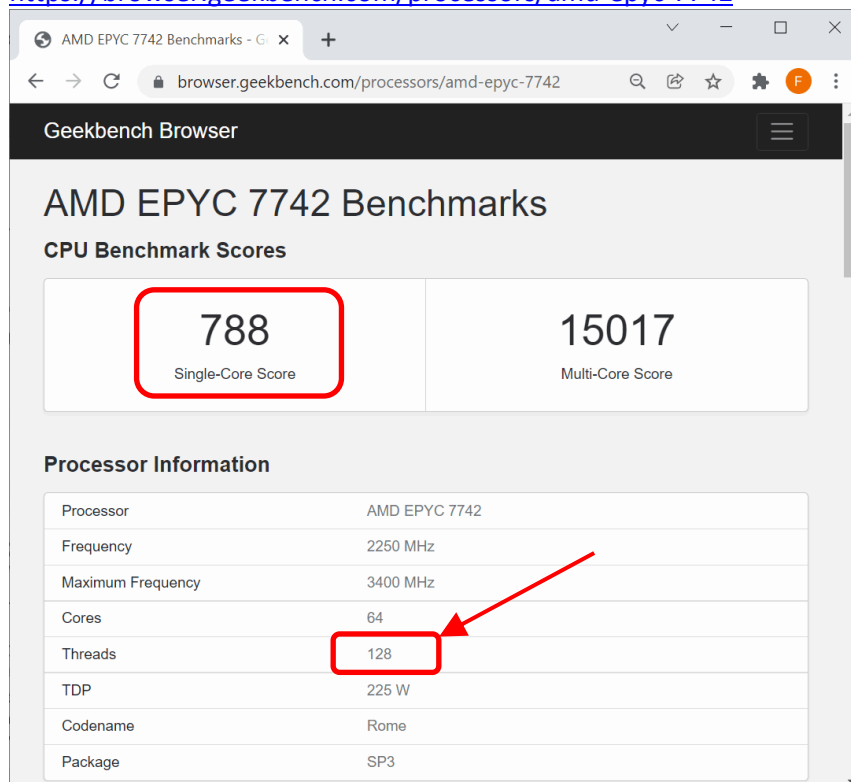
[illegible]

AMD EPYC 7742 Benchmarks - G

browser.geekbench.com/processors/amd-epyc-7742

F

Geekbench Browser

AMD EPYC 7742 Benchmarks

CPU Benchmark Scores

788
Single-Core Score

15017
Multi-Core Score

Processor Information

| | |
|---|---|
| Processor | AMD EPYC 7742 |
| Frequency | 2250 MHz |
| Maximum Frequency | 3400 MHz |
| Cores | 64 |
| Threads | 128 |
| TDP | 225 W |
| Codename | Rome |
| Package | SP3 |